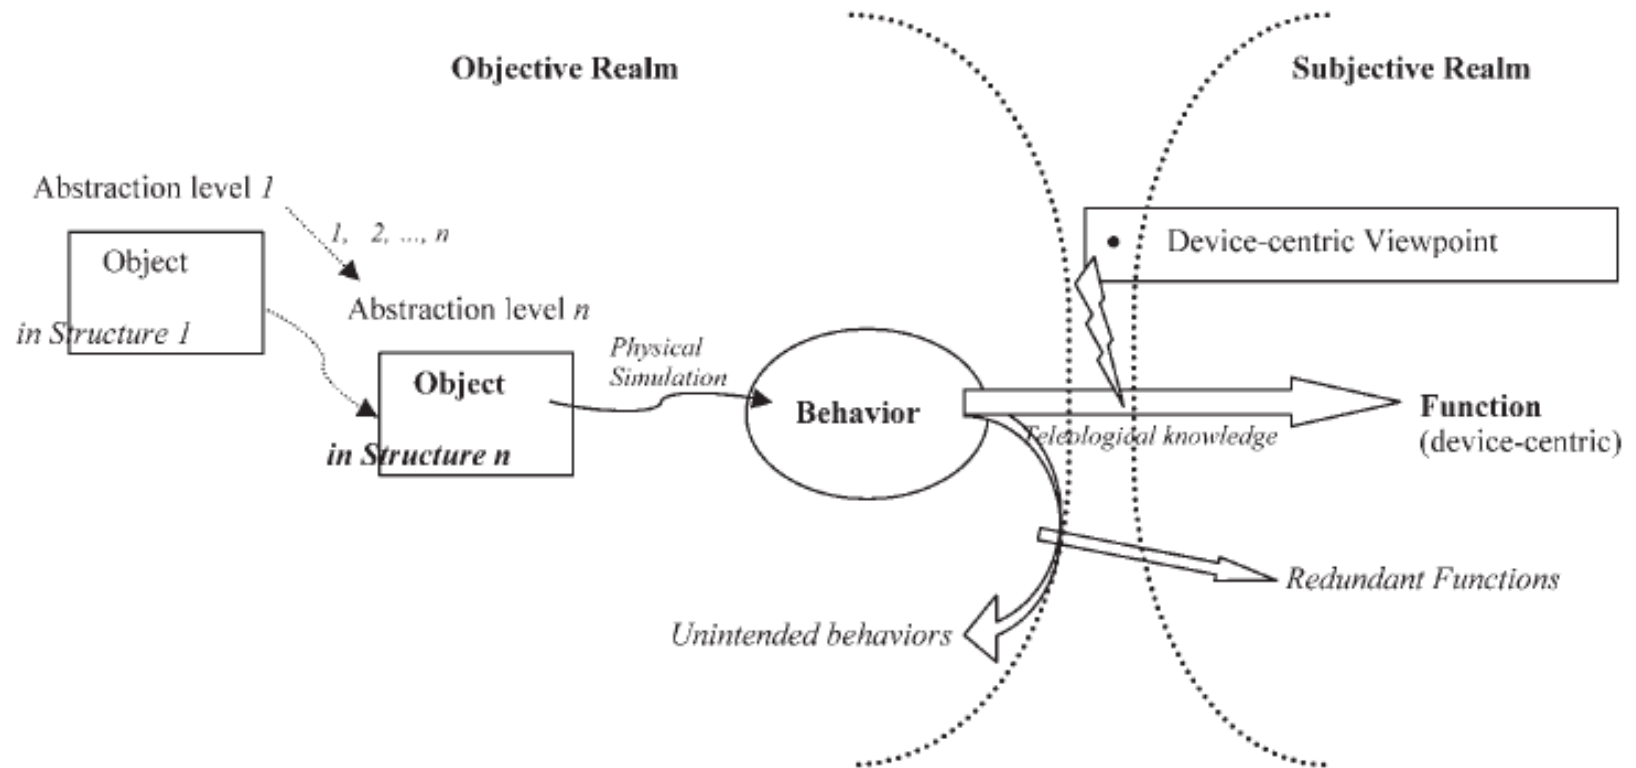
Objective Realm

Subjective Realm

Abstraction level 1

1, 2, ..., n

Object

in Structure 1

Abstraction level n

Object

in Structure n

Physical Simulation

Behavior

• Device-centric Viewpoint

Function (device-centric)

Teleological knowledge

Redundant Functions

Unintended behaviors